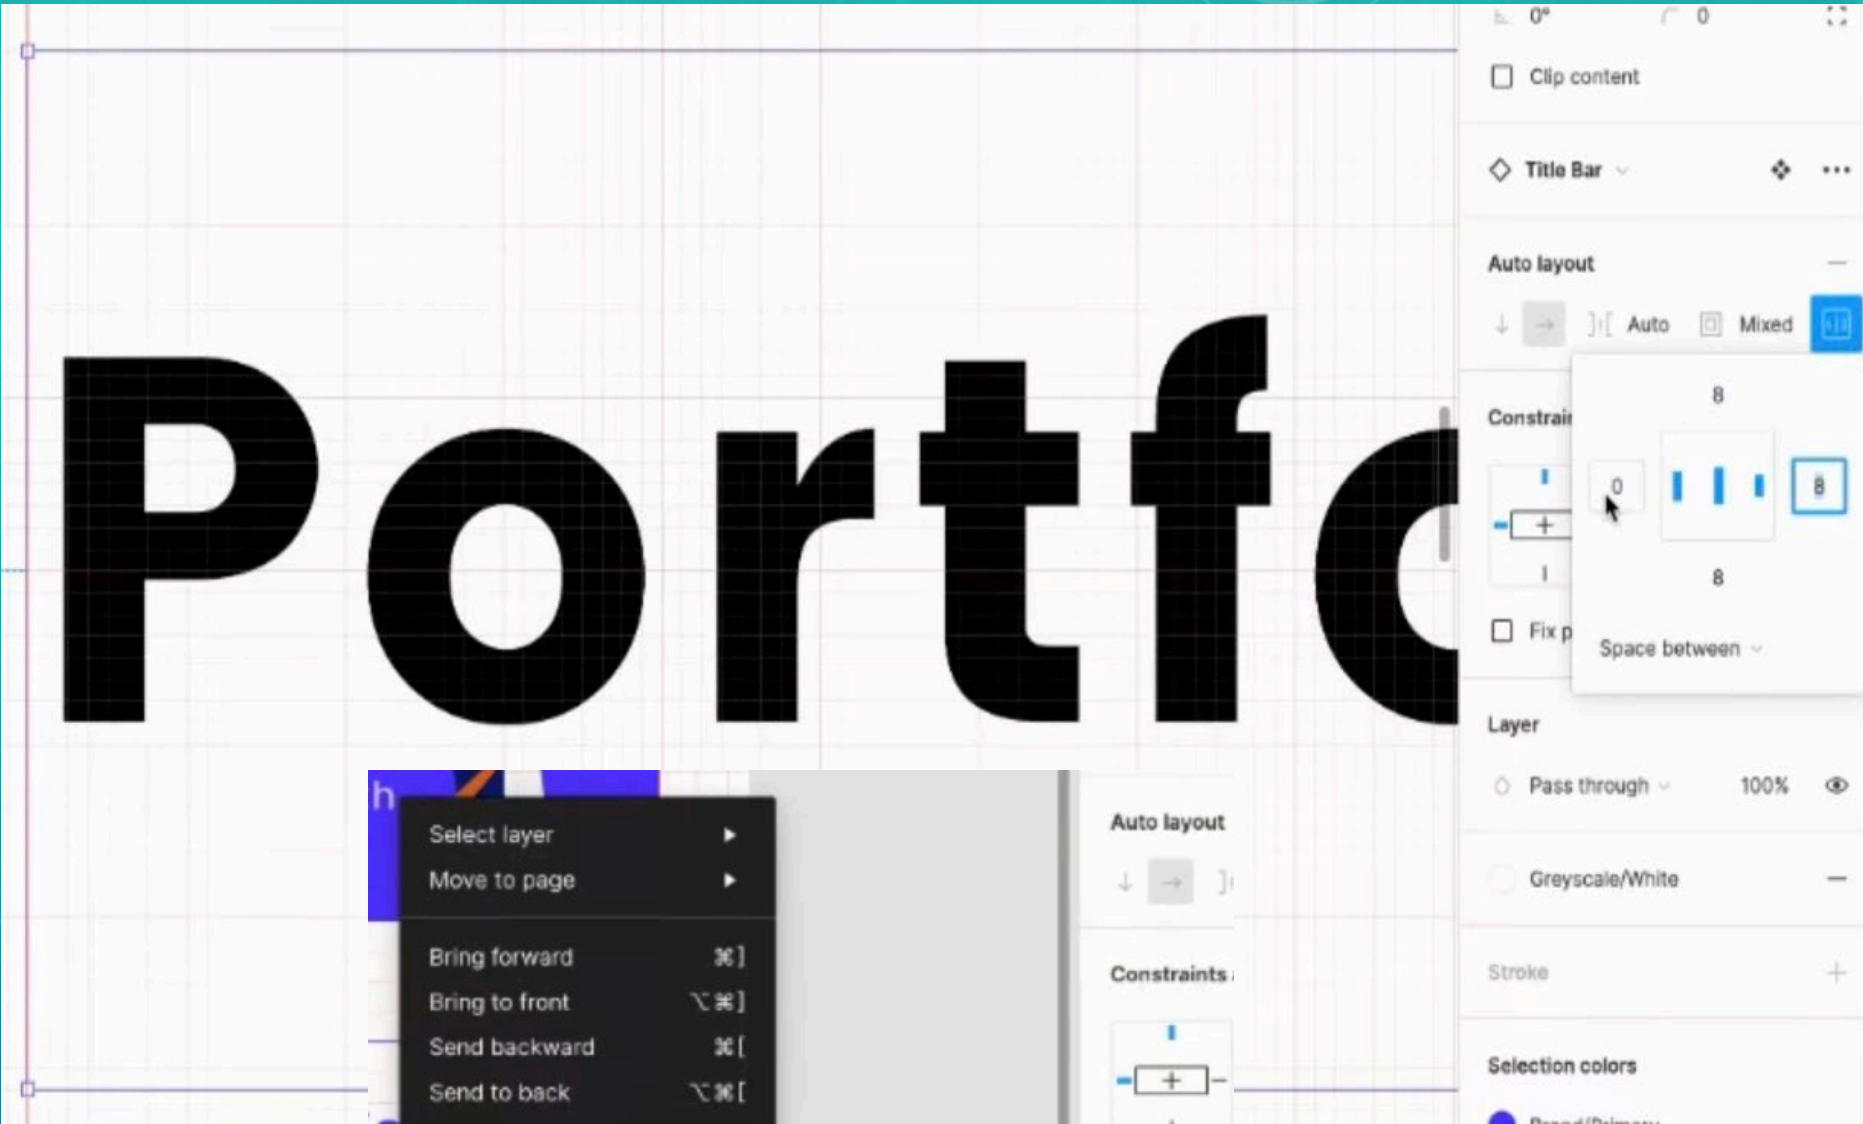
0° 0

Clip content

Title Bar

Auto layout

Auto Mixed

8

Constrai

0

8

8

Fix p

Space between

Portfo

Layer

Pass through 100%

Greyscale/White

Stroke

Selection colors

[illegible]

h

Select layer

Move to page

Bring forward ⌘]

Bring to front ⌥⌘]

Send backward ⌘[

Send to back ⌥⌘[

Auto layout

Constraints